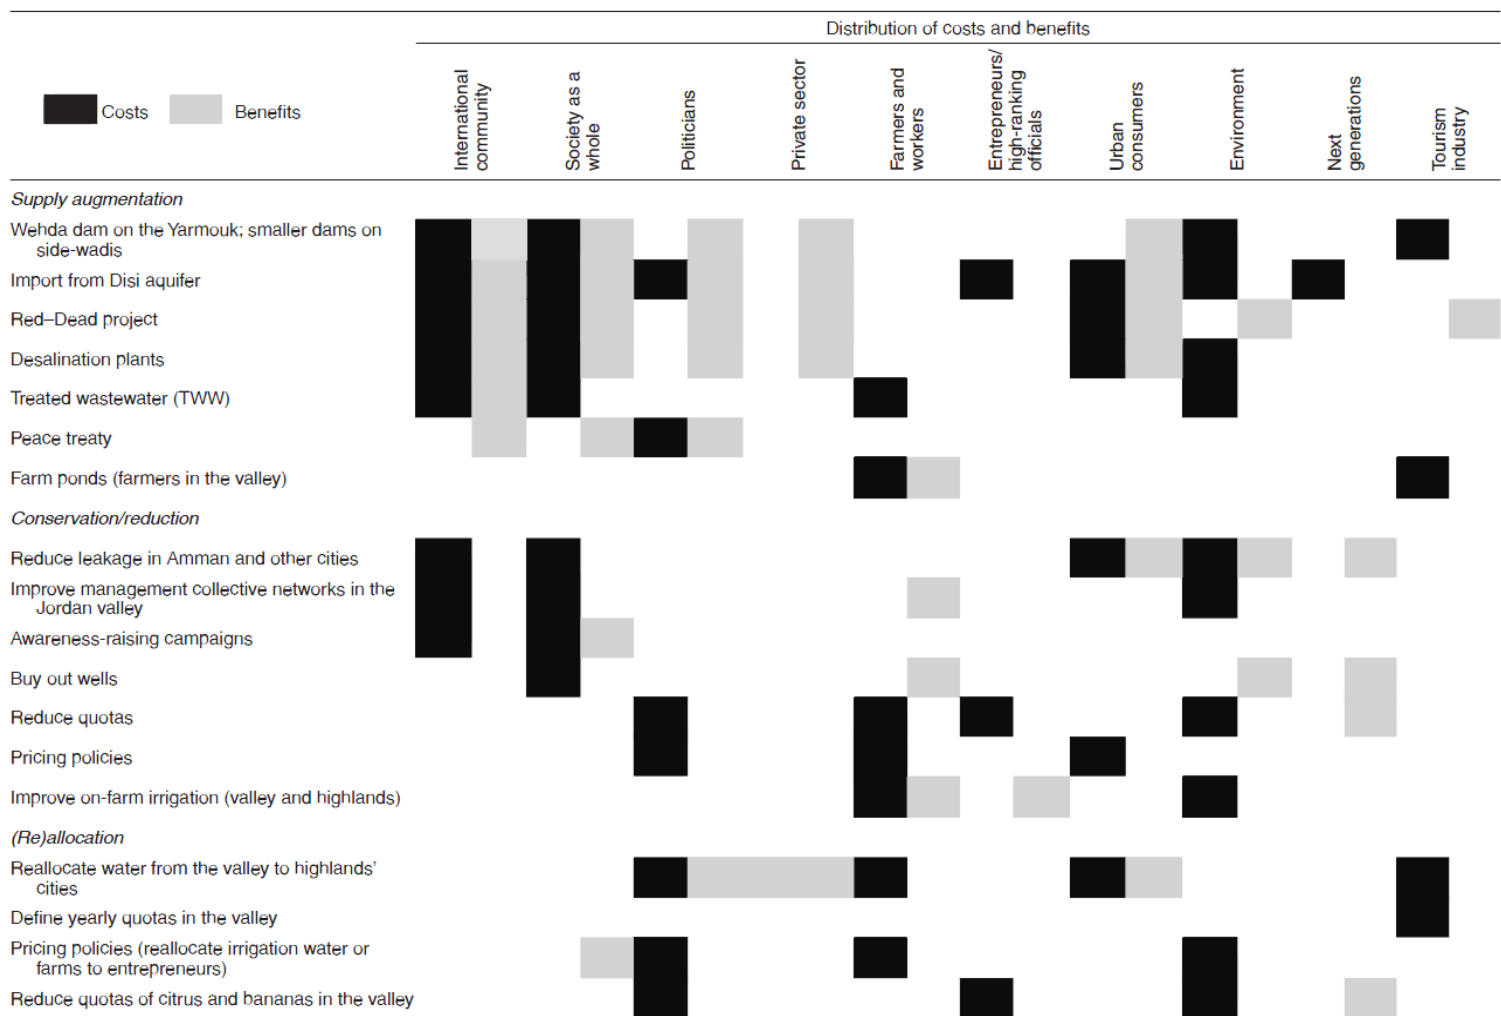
Costs Benefits

Distribution of costs and benefits

International community

Society as a whole

Politicians

Private sector

Farmers and workers

Entrepreneurs/ high-ranking officials

Urban consumers

Environment

Next generations

Tourism industry

*Supply augmentation*

Wehda dam on the Yarmouk; smaller dams on side-wadis

Import from Disi aquifer

Red–Dead project

Desalination plants

Treated wastewater (TWW)

Peace treaty

Farm ponds (farmers in the valley)

*Conservation/reduction*

Reduce leakage in Amman and other cities

Improve management collective networks in the Jordan valley

Awareness-raising campaigns

Buy out wells

Reduce quotas

Pricing policies

Improve on-farm irrigation (valley and highlands)

*(Re)allocation*

Reallocate water from the valley to highlands' cities

Define yearly quotas in the valley

Pricing policies (reallocate irrigation water or farms to entrepreneurs)

Reduce quotas of citrus and bananas in the valley